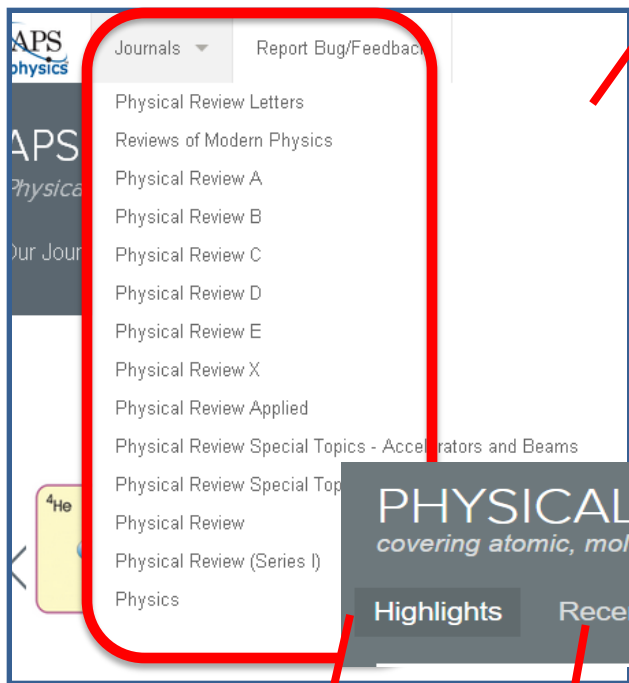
APS physics

Journals

Report Bug/Feedback

APS
Physica
Our Jour

Physical Review Letters
Reviews of Modern Physics
Physical Review A
Physical Review B
Physical Review C
Physical Review D
Physical Review E
Physical Review X
Physical Review Applied
Physical Review Special Topics - Accelerators and Beams
Physical Review Special Top
Physical Review
Physical Review (Series I)
Physics

$^4$He

PHYSICAL
covering atomic, mol
Highlights
Rece